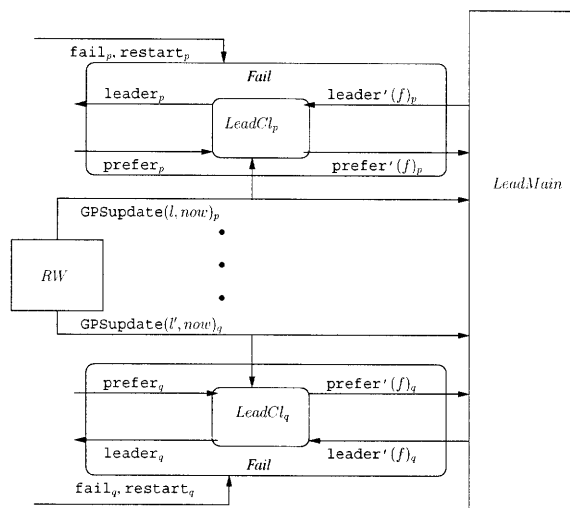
$\texttt{fail}_p, \texttt{restart}_p$

*Fail*

$\texttt{leader}_p$

$\texttt{leader'}(f)_p$

$LeadCl_p$

$\texttt{prefer}_p$

$\texttt{prefer'}(f)_p$

$LeadMain$

$\texttt{GPSupdate}(l, now)_p$

$RW$

$\texttt{GPSupdate}(l', now)_q$

$\texttt{prefer}_q$

$\texttt{prefer'}(f)_q$

$LeadCl_q$

$\texttt{leader}_q$

$\texttt{leader'}(f)_q$

*Fail*

$\texttt{fail}_q, \texttt{restart}_q$